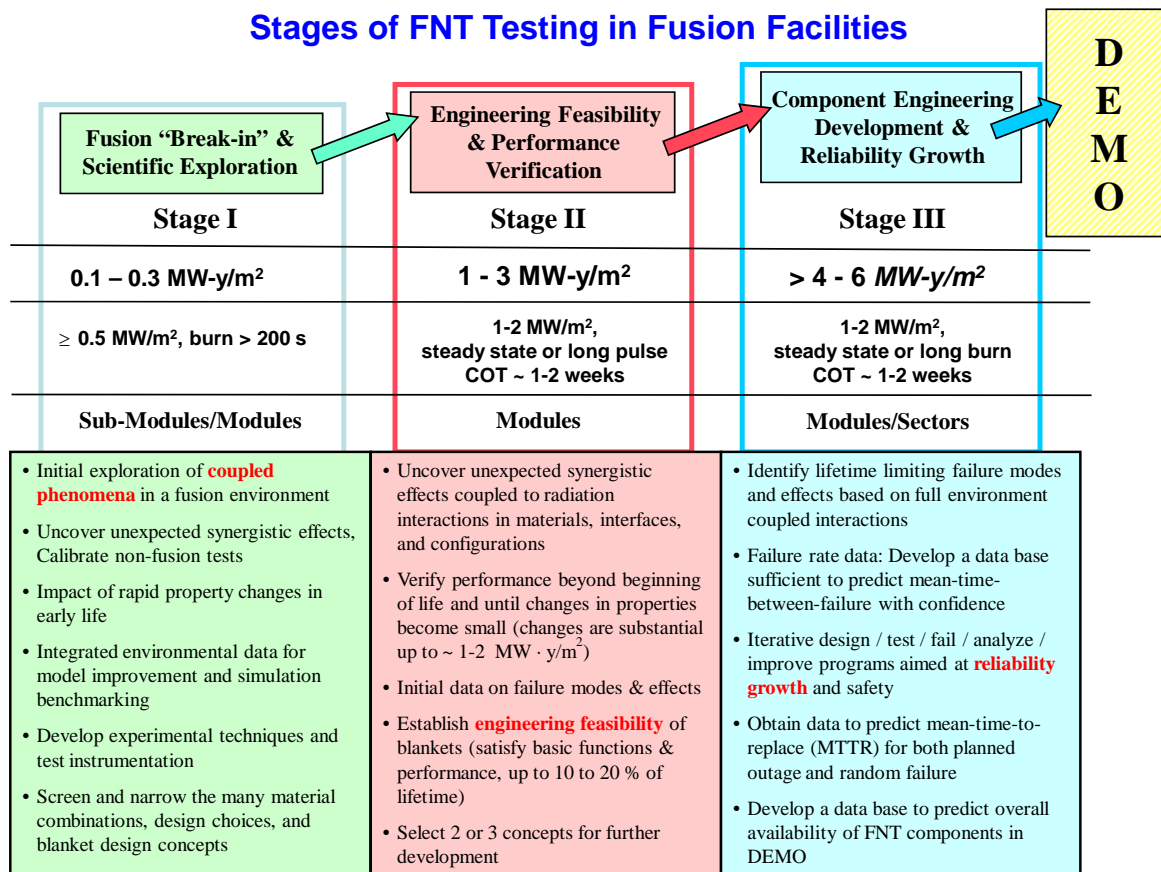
Stages of FNT Testing in Fusion Facilities

Fusion "Break-in" & Scientific Exploration

Engineering Feasibility & Performance Verification

Component Engineering Development & Reliability Growth

DEMO

Stage I

Stage II

Stage III

0.1 – 0.3 MW-y/m$^2$

1 - 3 MW-y/m$^2$

> 4 - 6 MW-y/m$^2$

$\geq$ 0.5 MW/m$^2$, burn > 200 s

1-2 MW/m$^2$, steady state or long pulse COT ~ 1-2 weeks

1-2 MW/m$^2$, steady state or long burn COT ~ 1-2 weeks

Sub-Modules/Modules

Modules

Modules/Sectors

• Initial exploration of coupled phenomena in a fusion environment

• Uncover unexpected synergistic effects, Calibrate non-fusion tests

• Impact of rapid property changes in early life

• Integrated environmental data for model improvement and simulation benchmarking

• Develop experimental techniques and test instrumentation

• Screen and narrow the many material combinations, design choices, and blanket design concepts

• Uncover unexpected synergistic effects coupled to radiation interactions in materials, interfaces, and configurations

• Verify performance beyond beginning of life and until changes in properties become small (changes are substantial up to ~ 1-2 MW · y/m$^2$)

• Initial data on failure modes & effects

• Establish engineering feasibility of blankets (satisfy basic functions & performance, up to 10 to 20 % of lifetime)

• Select 2 or 3 concepts for further development

• Identify lifetime limiting failure modes and effects based on full environment coupled interactions

• Failure rate data: Develop a data base sufficient to predict mean-time-between-failure with confidence

• Iterative design / test / fail / analyze / improve programs aimed at reliability growth and safety

• Obtain data to predict mean-time-to-replace (MTTR) for both planned outage and random failure

• Develop a data base to predict overall availability of FNT components in DEMO